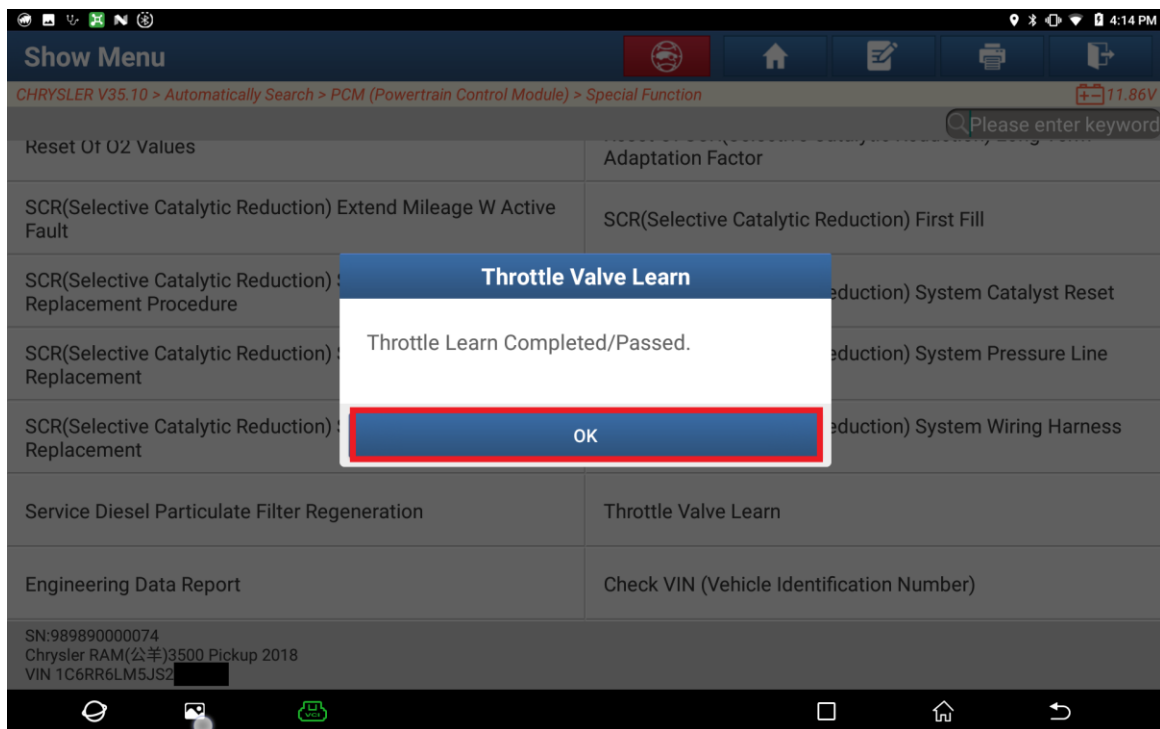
4:14 PM

Show Menu

CHRYSLER V35.10 > Automatically Search > PCM (Powertrain Control Module) > Special Function

11.86V

Please enter keyword

Reset Of O2 Values

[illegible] Adaptation Factor

SCR(Selective Catalytic Reduction) Extend Mileage W Active Fault

SCR(Selective Catalytic Reduction) First Fill

SCR(Selective Catalytic Reduction) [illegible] Replacement Procedure

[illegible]eduction) System Catalyst Reset

SCR(Selective Catalytic Reduction) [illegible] Replacement

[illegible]eduction) System Pressure Line

SCR(Selective Catalytic Reduction) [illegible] Replacement

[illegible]eduction) System Wiring Harness

Throttle Valve Learn

Throttle Learn Completed/Passed.

OK

Service Diesel Particulate Filter Regeneration

Throttle Valve Learn

Engineering Data Report

Check VIN (Vehicle Identification Number)

SN:989890000074
Chrysler RAM(公羊)3500 Pickup 2018
VIN 1C6RR6LM5JS2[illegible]

VCI